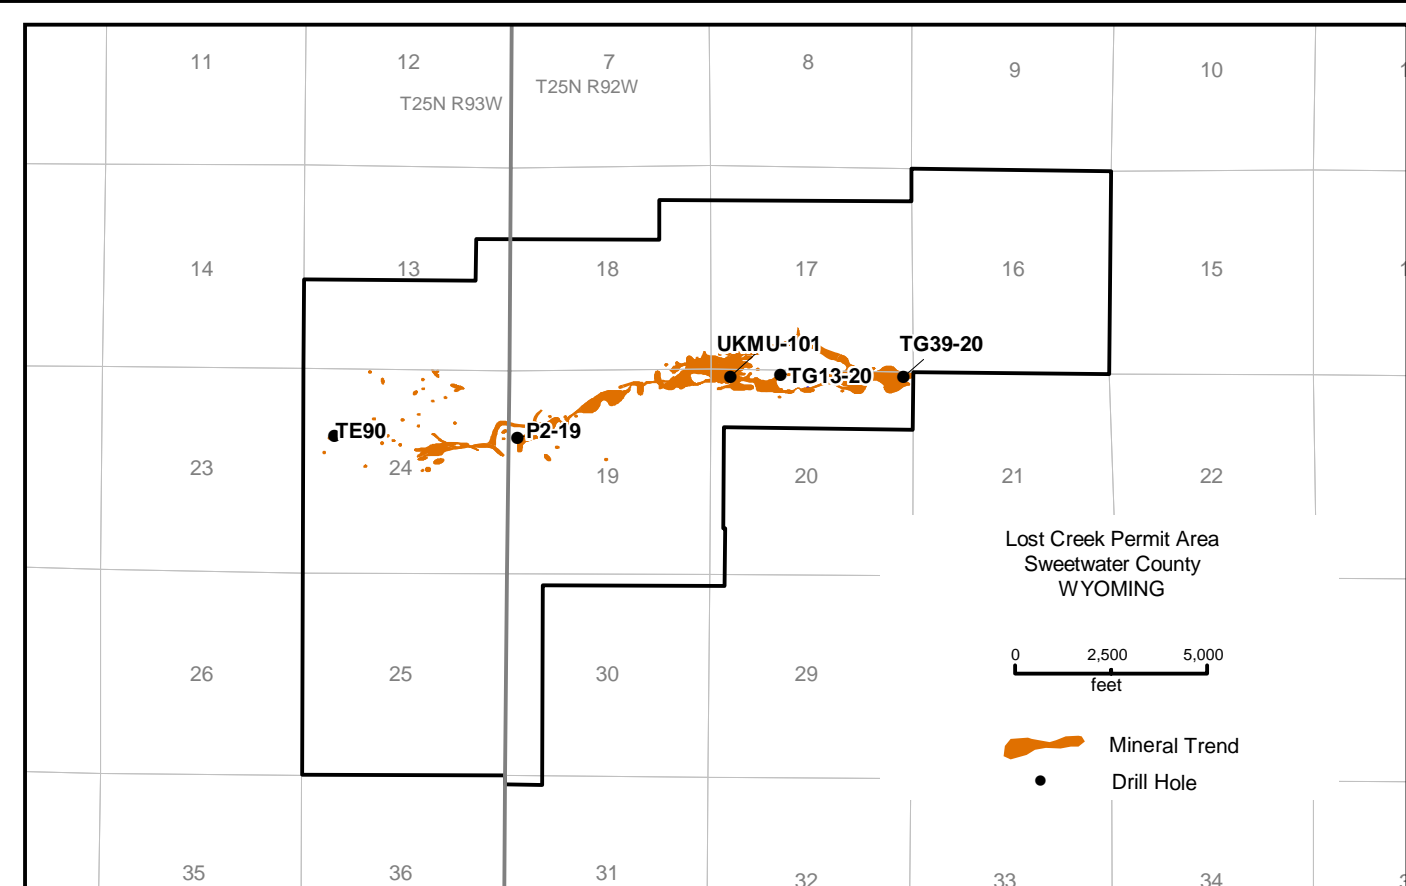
11
12
T25N R93W
7
T25N R92W
8
9
10

14
13
18
17
16
15

UKMU-101
TG39-20
TG13-20
TE90
P2-19

23
24
19
20
21
22

Lost Creek Permit Area
Sweetwater County
WYOMING

0 2,500 5,000
feet

26
25
30
29

Mineral Trend
Drill Hole

35
36
31
32
33
34